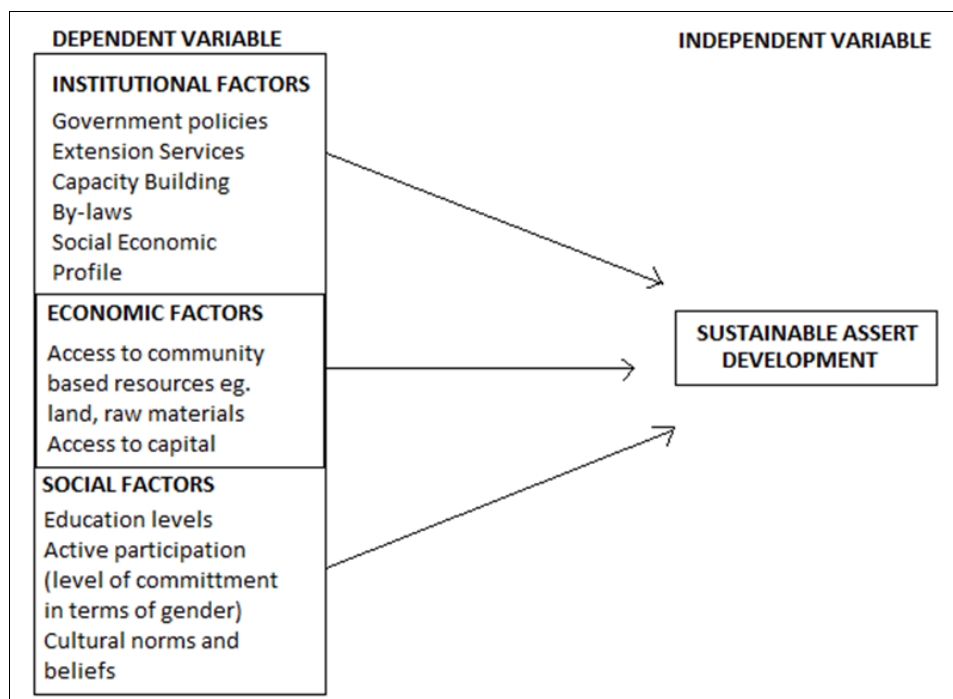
DEPENDENT VARIABLE

INDEPENDENT VARIABLE

INSTITUTIONAL FACTORS

Government policies
Extension Services
Capacity Building
By-laws
Social Economic Profile

ECONOMIC FACTORS

Access to community based resources eg. land, raw materials
Access to capital

SOCIAL FACTORS

Education levels
Active participation (level of committment in terms of gender)
Cultural norms and beliefs

SUSTAINABLE ASSERT DEVELOPMENT